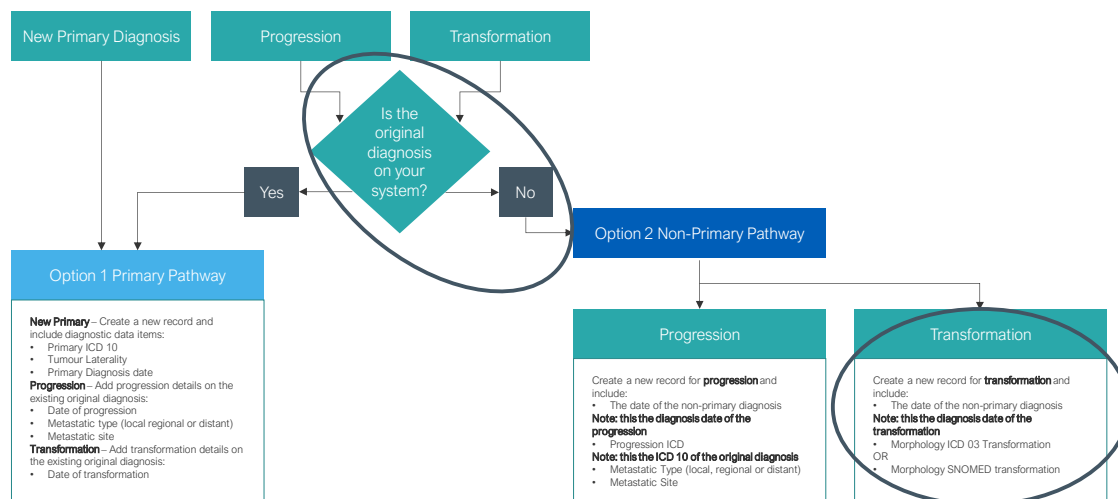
New Primary Diagnosis

Progression

Transformation

Is the original diagnosis on your system?

Yes

No

Option 2 Non-Primary Pathway

Option 1 Primary Pathway

**New Primary** – Create a new record and include diagnostic data items:
• Primary ICD 10
• Tumour Laterality
• Primary Diagnosis date
**Progression** – Add progression details on the existing original diagnosis:
• Date of progression
• Metastatic type (local regional or distant)
• Metastatic site
**Transformation** – Add transformation details on the existing original diagnosis:
• Date of transformation

Progression

Create a new record for **progression** and include:
• The date of the non-primary diagnosis
**Note: this the diagnosis date of the progression**
• Progression ICD
**Note: this the ICD 10 of the original diagnosis**
• Metastatic Type (local, regional or distant)
• Metastatic Site

Transformation

Create a new record for **transformation** and include:
• The date of the non-primary diagnosis
**Note: this the diagnosis date of the transformation**
• Morphology ICD 03 Transformation
OR
• Morphology SNOMED transformation